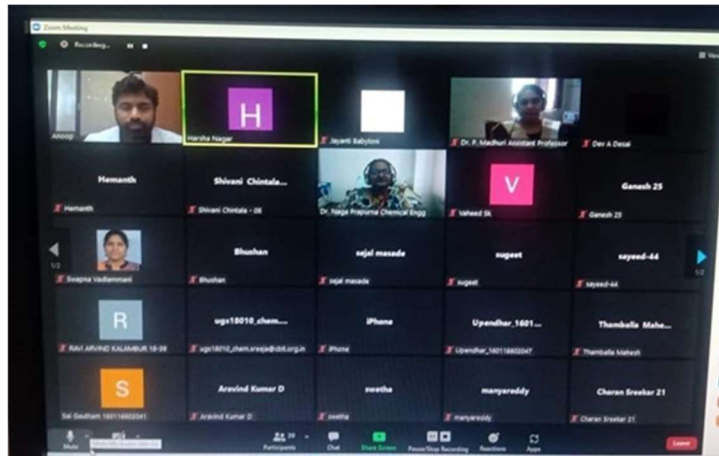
Zoom Meeting

Recording...

View

Anoop

H

Harsha Nagar

Jayanti Babyloni

Dr. P. Madhuri Assistant Professor

Dev A Desai

Hemanth

Hemanth

Shivani Chintala...

Shivani Chintala - 08

Dr. Naga Prapurna Chemical Engg

V

Vaheed Sk

Ganesh 25

Ganesh 25

1/2

Swapna Vadlamnani

Bhushan

Bhushan

sejal masade

sejal masade

sugeet

sugeet

sayeed-44

sayeed-44

1/2

R

RAVI ARVIND KALAMBUR 18-39

ugs18010_chem...

ugs18010_chem.sreeja@cbit.org.in

iPhone

iPhone

Upendhar_1601...

Upendhar_160118802047

Thamballa Mahe...

Thamballa Mahesh

S

Sai Goutham 160118802041

Aravind Kumar D

Aravind Kumar D

swetha

swetha

manyareddy

manyareddy

Charan Sreekar 21

Charan Sreekar 21

Mute

Participants

Chat

Share Screen

Pause/Stop Recording

Reactions

Apps

Leave